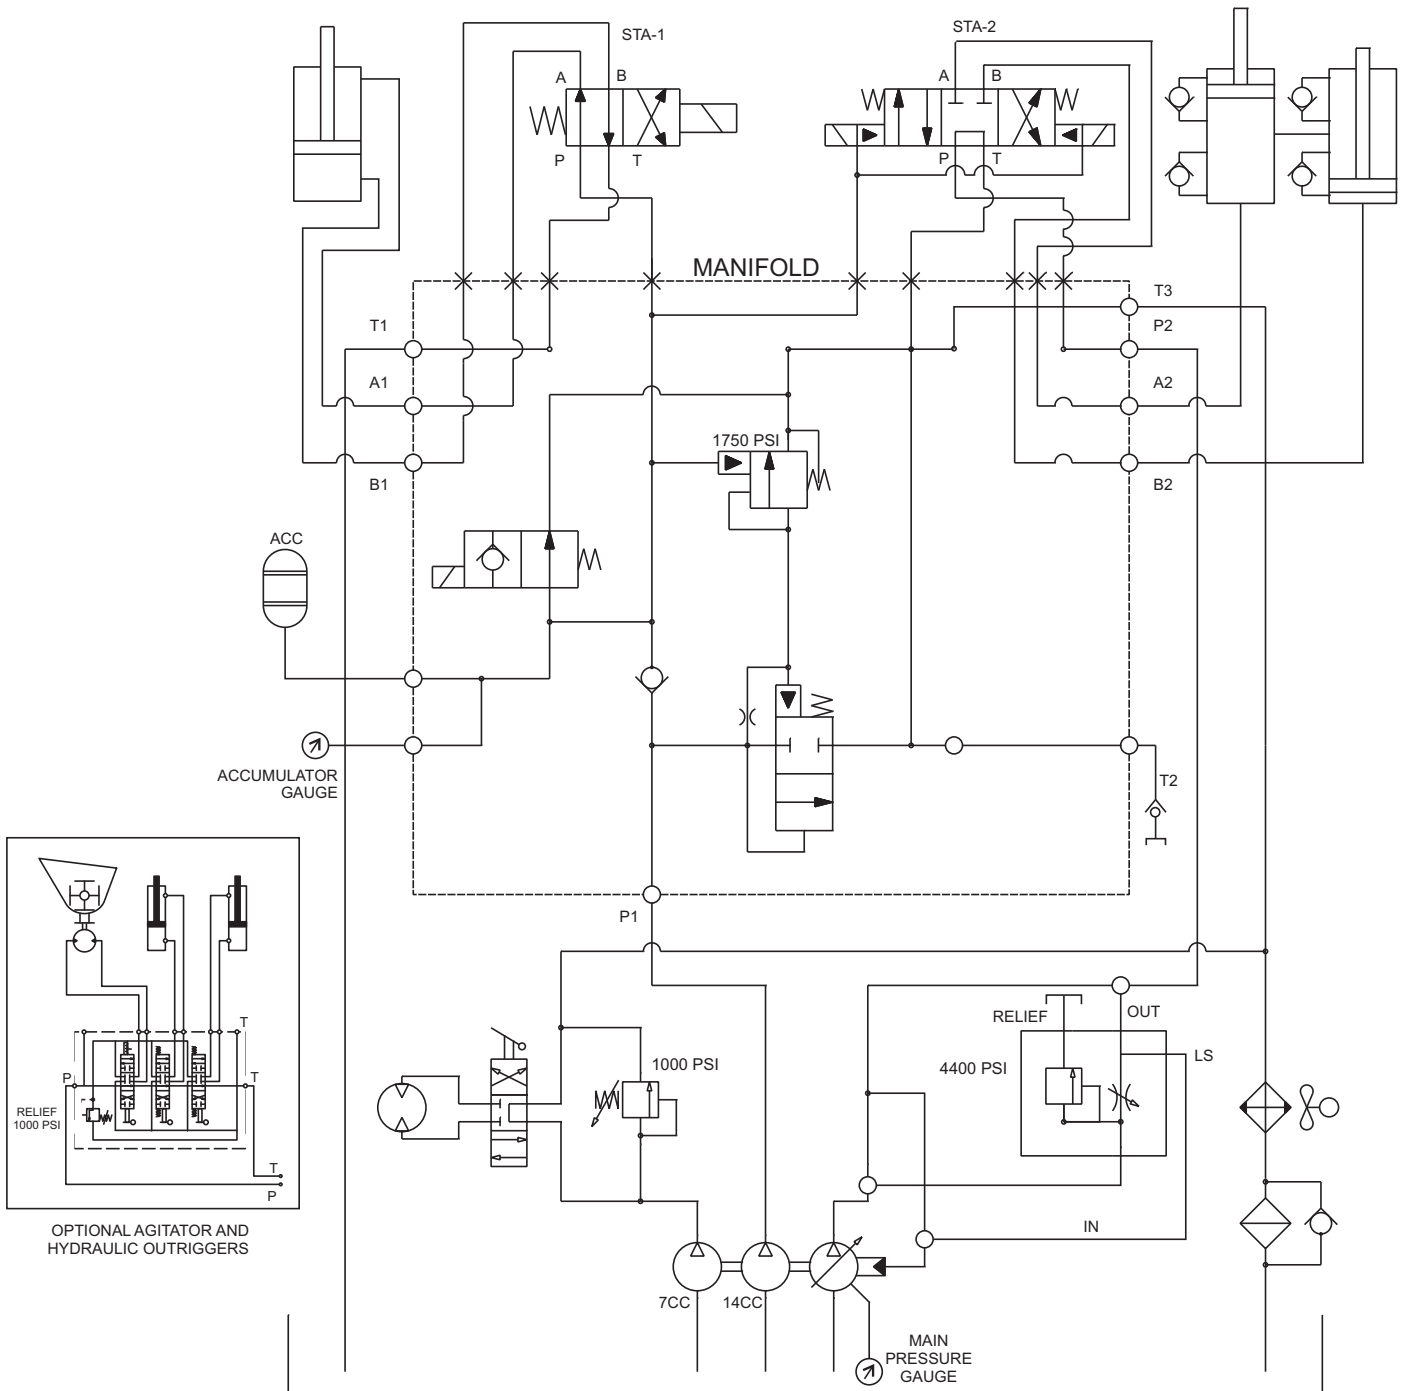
STA-1
A
B
P
T

STA-2
A
B
P
T

MANIFOLD

T1
A1
B1

T3
P2
A2
B2

1750 PSI

ACC

ACCUMULATOR GAUGE

T2

P1

1000 PSI

RELIEF
OUT
4400 PSI
LS
IN

7CC
14CC

MAIN PRESSURE GAUGE

T
P
T
RELIEF 1000 PSI
T
P

OPTIONAL AGITATOR AND HYDRAULIC OUTRIGGERS